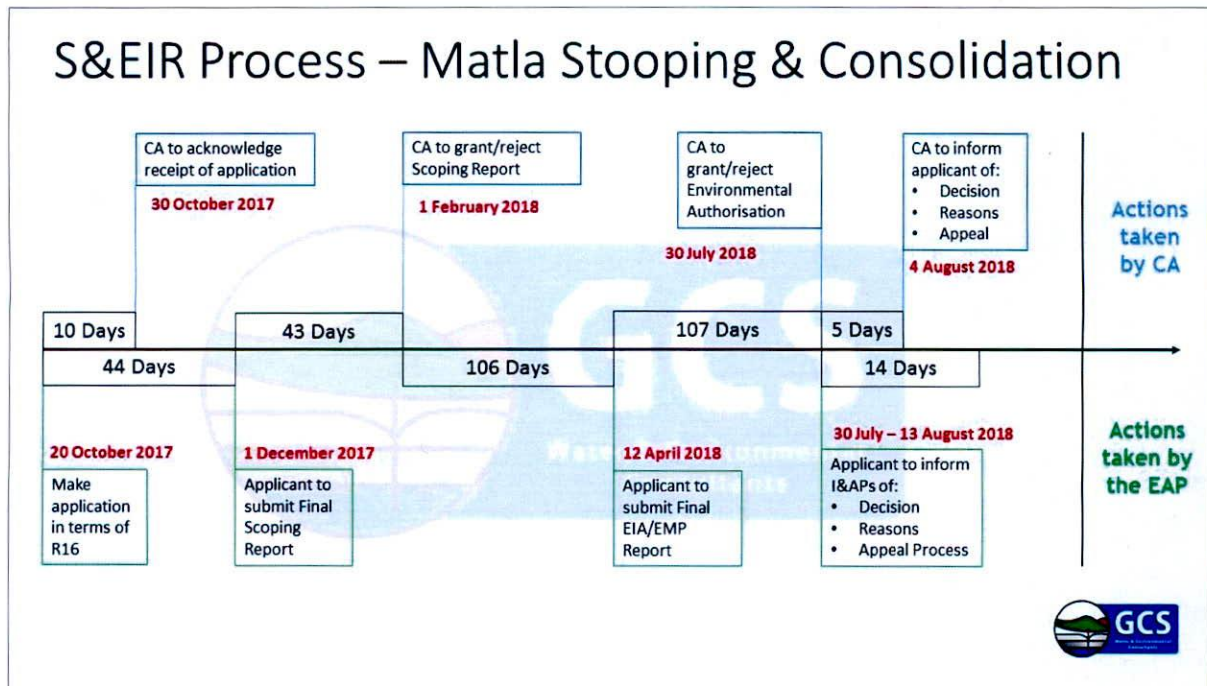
S&EIR Process – Matla Stooping & Consolidation

CA to acknowledge receipt of application

30 October 2017

CA to grant/reject Scoping Report

1 February 2018

CA to grant/reject Environmental Authorisation

30 July 2018

CA to inform applicant of:
• Decision
• Reasons
• Appeal

4 August 2018

Actions taken by CA

10 Days

43 Days

107 Days

5 Days

44 Days

106 Days

14 Days

20 October 2017

Make application in terms of R16

1 December 2017

Applicant to submit Final Scoping Report

12 April 2018

Applicant to submit Final EIA/EMP Report

30 July – 13 August 2018

Applicant to inform I&APs of:
• Decision
• Reasons
• Appeal Process

Actions taken by the EAP

GCS

GCS
Water & Environmental Consultants